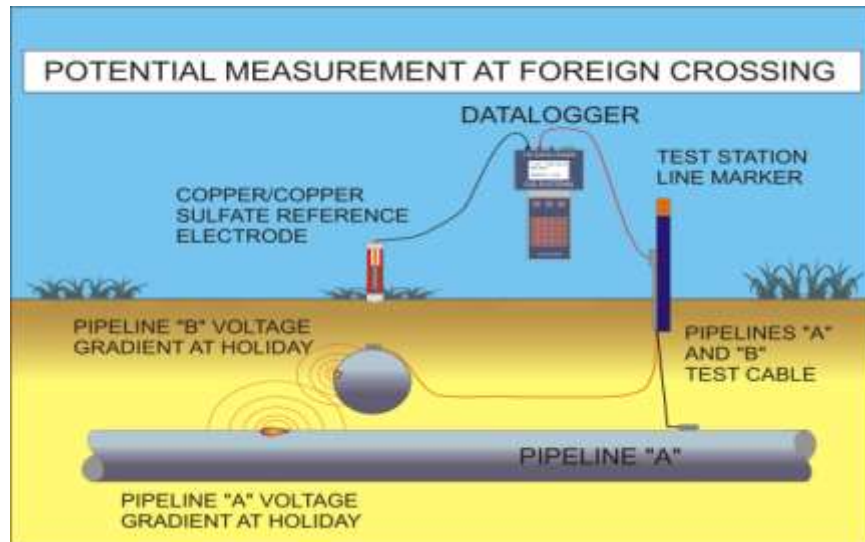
POTENTIAL MEASUREMENT AT FOREIGN CROSSING

DATALOGGER

TEST STATION LINE MARKER

COPPER/COPPER SULFATE REFERENCE ELECTRODE

PIPELINE "B" VOLTAGE GRADIENT AT HOLIDAY

PIPELINES "A" AND "B" TEST CABLE

PIPELINE "A"

PIPELINE "A" VOLTAGE GRADIENT AT HOLIDAY